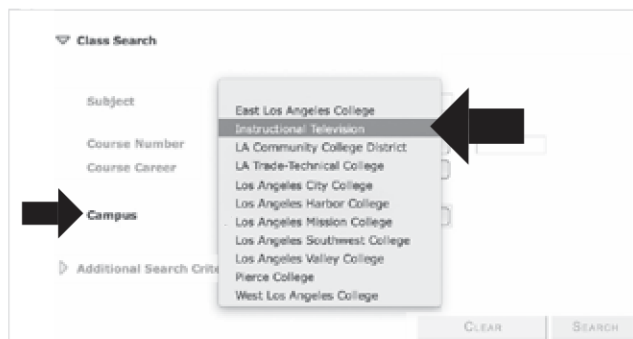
Class Search

Subject

Course Number

Course Career

Campus

Additional Search Crite

East Los Angeles College
Instructional Television
LA Community College District
LA Trade-Technical College
Los Angeles City College
Los Angeles Harbor College
Los Angeles Mission College
Los Angeles Southwest College
Los Angeles Valley College
Pierce College
West Los Angeles College

CLEAR

SEARCH